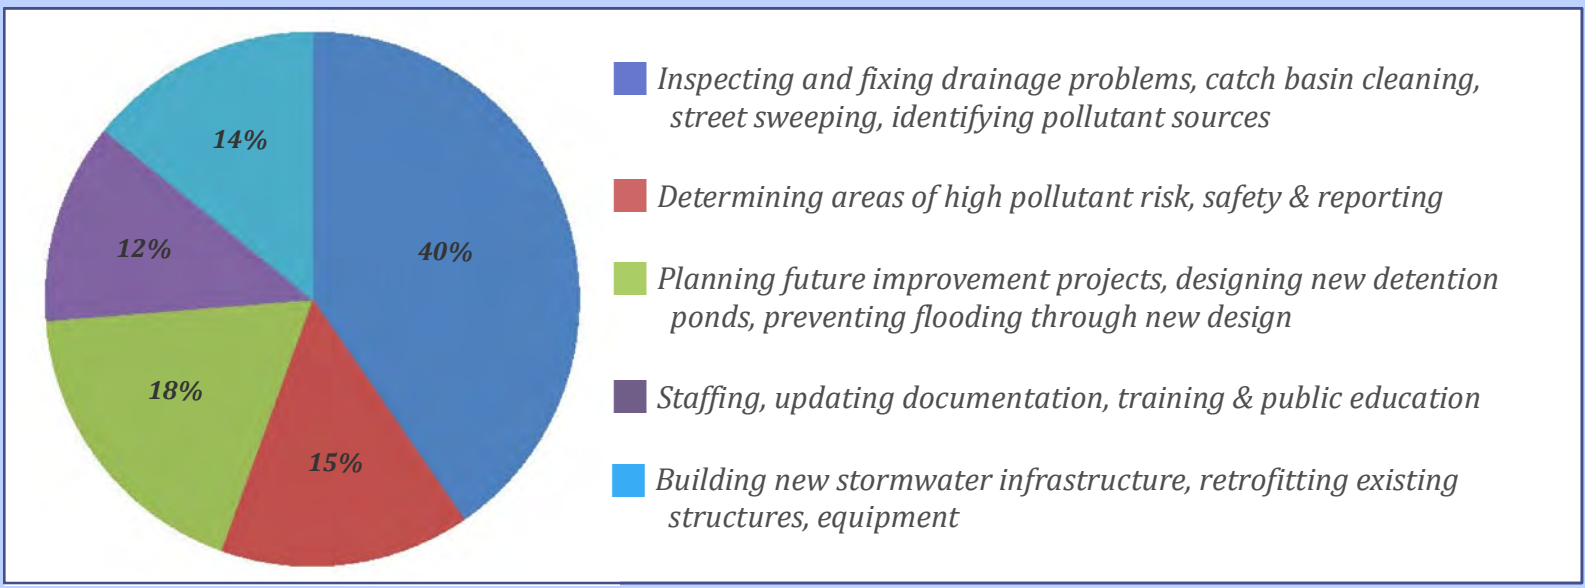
14%

12%

40%

18%

15%

Inspecting and fixing drainage problems, catch basin cleaning, street sweeping, identifying pollutant sources

Determining areas of high pollutant risk, safety & reporting

Planning future improvement projects, designing new detention ponds, preventing flooding through new design

Staffing, updating documentation, training & public education

Building new stormwater infrastructure, retrofitting existing structures, equipment